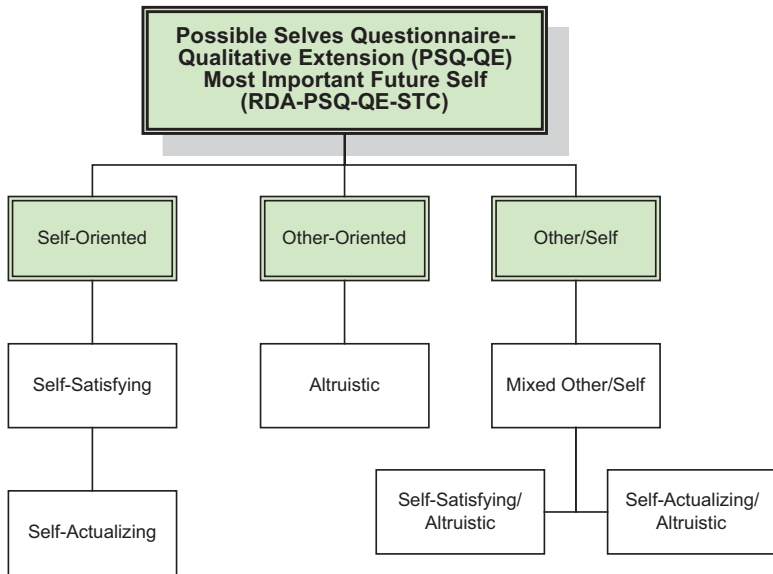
Possible Selves Questionnaire--Qualitative Extension (PSQ-QE) Most Important Future Self (RDA-PSQ-QE-STC)

Self-Oriented

Other-Oriented

Other/Self

Self-Satisfying

Altruistic

Mixed Other/Self

Self-Actualizing

Self-Satisfying/ Altruistic

Self-Actualizing/ Altruistic